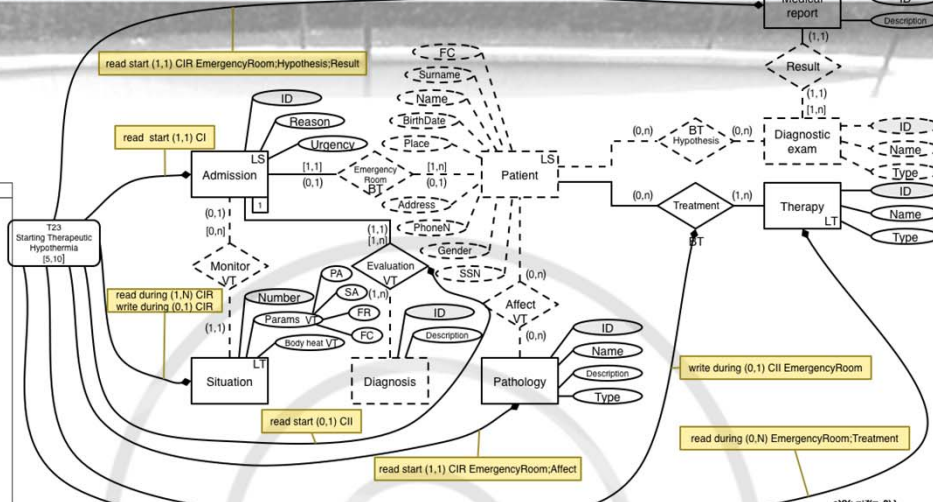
Medical report
ID
Description
(1,1)
Result
(1,1)
[1,n]
read start (1,1) CIR EmergencyRoom;Hypothesis;Result
FC
Surname
Name
BirthDate
Place
Address
PhoneN
Gender
SSN
ID
Reason
Urgency
read start (1,1) CI
Admission
LS
[1,1]
(0,1)
Emergency Room
BT
[1,n]
(0,1)
Patient
LS
(0,n)
BT Hypothesis
(0,n)
Diagnostic exam
ID
Name
Type
(0,n)
Treatment
BT
(1,n)
Therapy
LT
ID
Name
Type
T23
Starting Therapeutic Hypothermia
[5,10]
(0,1)
[0,n]
1
Monitor
VT
(1,1)
[1,n]
Evaluation
VT
(1,n)
PA
SA
FR
FC
Number
Params VT
Body heat VT
read during (1,N) CIR
write during (0,1) CIR
(1,1)
(0,n)
Affect
VT
(0,n)
ID
Description
Diagnosis
ID
Name
Description
Type
Pathology
Situation
LT
read start (0,1) CII
write during (0,1) CII EmergencyRoom
read during (0,N) EmergencyRoom;Treatment
read start (1,1) CIR EmergencyRoom;Affect